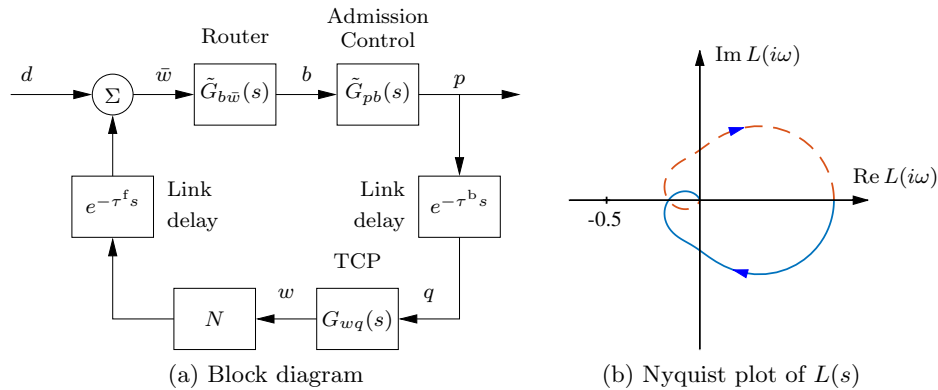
Router

Admission Control

$d$

$\Sigma$

$\bar{w}$

$\tilde{G}_{b\bar{w}}(s)$

$b$

$\tilde{G}_{pb}(s)$

$p$

$e^{-\tau^{\mathrm{f}}s}$

Link delay

Link delay

$e^{-\tau^{\mathrm{b}}s}$

TCP

$N$

$w$

$G_{wq}(s)$

$q$

(a) Block diagram

$\mathrm{Im}\,L(i\omega)$

$\mathrm{Re}\,L(i\omega)$

-0.5

(b) Nyquist plot of $L(s)$